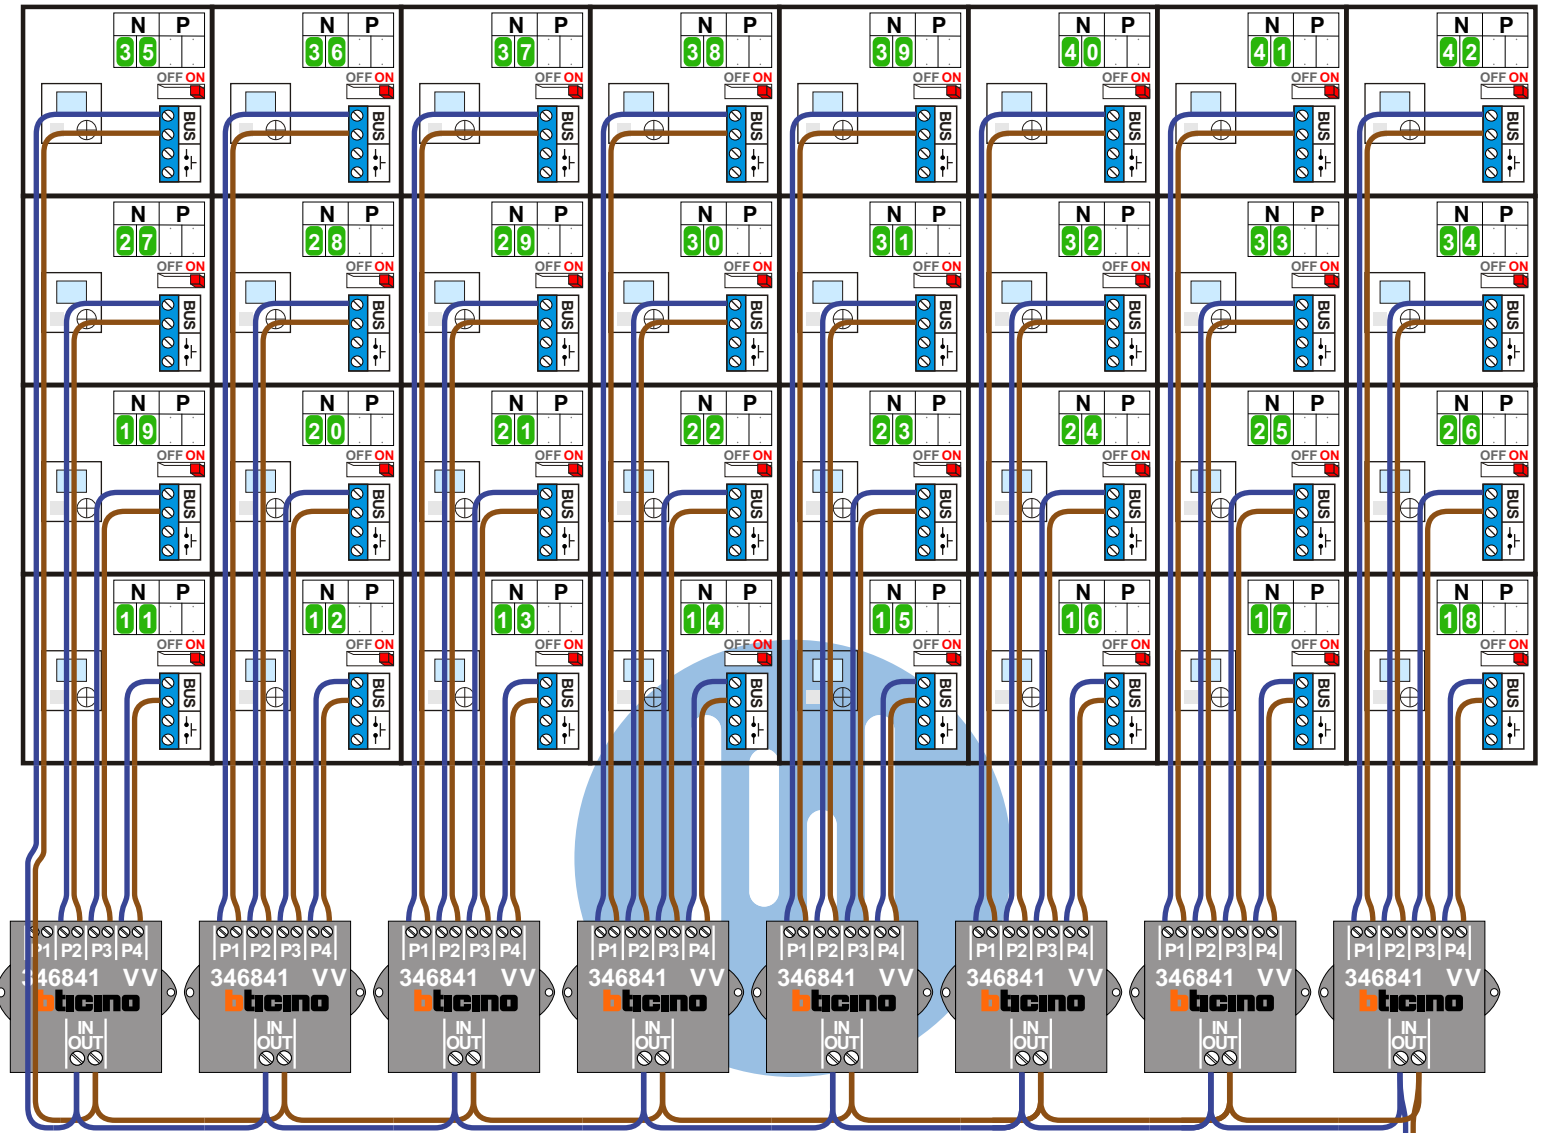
N P 35 OFF ON BUS
N P 36 OFF ON BUS
N P 37 OFF ON BUS
N P 38 OFF ON BUS
N P 39 OFF ON BUS
N P 40 OFF ON BUS
N P 41 OFF ON BUS
N P 42 OFF ON BUS

N P 27 OFF ON BUS
N P 28 OFF ON BUS
N P 29 OFF ON BUS
N P 30 OFF ON BUS
N P 31 OFF ON BUS
N P 32 OFF ON BUS
N P 33 OFF ON BUS
N P 34 OFF ON BUS

N P 19 OFF ON BUS
N P 20 OFF ON BUS
N P 21 OFF ON BUS
N P 22 OFF ON BUS
N P 23 OFF ON BUS
N P 24 OFF ON BUS
N P 25 OFF ON BUS
N P 26 OFF ON BUS

N P 11 OFF ON BUS
N P 12 OFF ON BUS
N P 13 OFF ON BUS
N P 14 OFF ON BUS
N P 15 OFF ON BUS
N P 16 OFF ON BUS
N P 17 OFF ON BUS
N P 18 OFF ON BUS

P1 P2 P3 P4 346841 VV bticino IN OUT
P1 P2 P3 P4 346841 VV bticino IN OUT
P1 P2 P3 P4 346841 VV bticino IN OUT
P1 P2 P3 P4 346841 VV bticino IN OUT
P1 P2 P3 P4 346841 VV bticino IN OUT
P1 P2 P3 P4 346841 VV bticino IN OUT
P1 P2 P3 P4 346841 VV bticino IN OUT
P1 P2 P3 P4 346841 VV bticino IN OUT